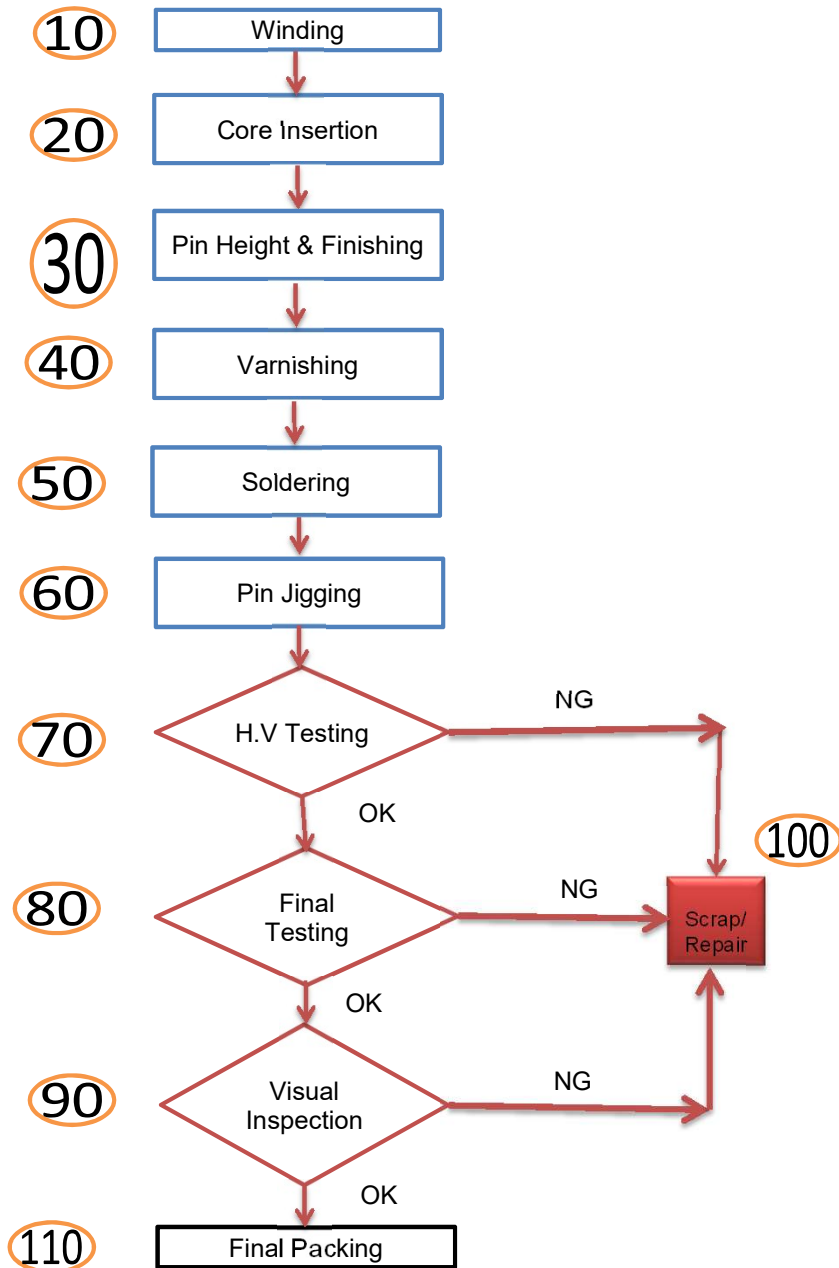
10 Winding

20 Core Insertion

30 Pin Height & Finishing

40 Varnishing

50 Soldering

60 Pin Jigging

70 H.V Testing

NG

OK

100

80 Final Testing

NG

Scrap/ Repair

OK

90 Visual Inspection

NG

OK

110 Final Packing